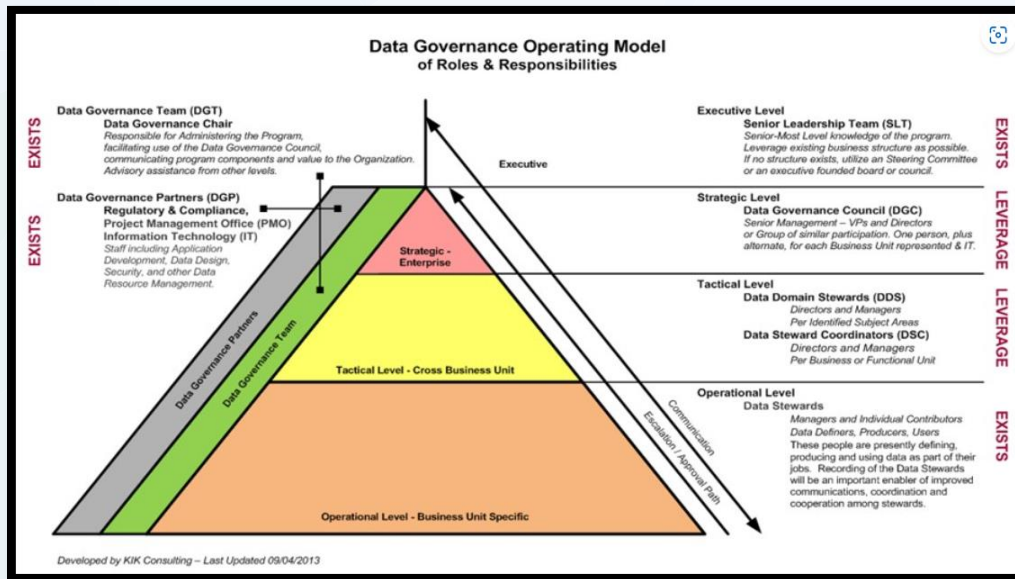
Data Governance Operating Model
of Roles & Responsibilities

EXISTS

Data Governance Team (DGT)
Data Governance Chair
Responsible for Administering the Program, facilitating use of the Data Governance Council, communicating program components and value to the Organization. Advisory assistance from other levels.

EXISTS

Data Governance Partners (DGP)
Regulatory & Compliance, Project Management Office (PMO) Information Technology (IT)
Staff including Application Development, Data Design, Security, and other Data Resource Management.

Executive

Strategic - Enterprise

Tactical Level - Cross Business Unit

Operational Level - Business Unit Specific

Data Governance Partners

Data Governance Team

Communication

Escalation / Approval Path

Executive Level
Senior Leadership Team (SLT)
Senior-Most Level knowledge of the program. Leverage existing business structure as possible. If no structure exists, utilize an Steering Committee or an executive founded board or council.

EXISTS

Strategic Level
Data Governance Council (DGC)
Senior Management – VPs and Directors or Group of similar participation. One person, plus alternate, for each Business Unit represented & IT.

LEVERAGE

Tactical Level
Data Domain Stewards (DDS)
Directors and Managers
Per Identified Subject Areas
Data Steward Coordinators (DSC)
Directors and Managers
Per Business or Functional Unit

LEVERAGE

Operational Level
Data Stewards
Managers and Individual Contributors
Data Definers, Producers, Users
These people are presently defining, producing and using data as part of their jobs. Recording of the Data Stewards will be an important enabler of improved communications, coordination and cooperation among stewards.

EXISTS

Developed by KIK Consulting – Last Updated 09/04/2013